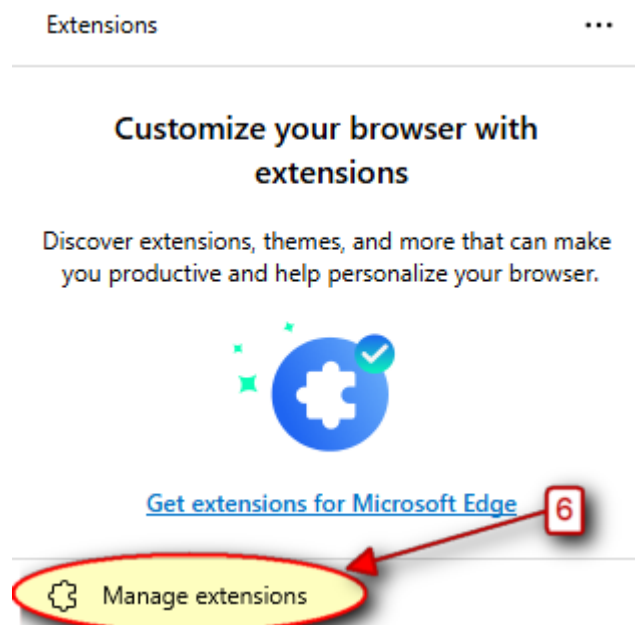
Extensions ...

Customize your browser with extensions

Discover extensions, themes, and more that can make you productive and help personalize your browser.

Get extensions for Microsoft Edge

6

Manage extensions